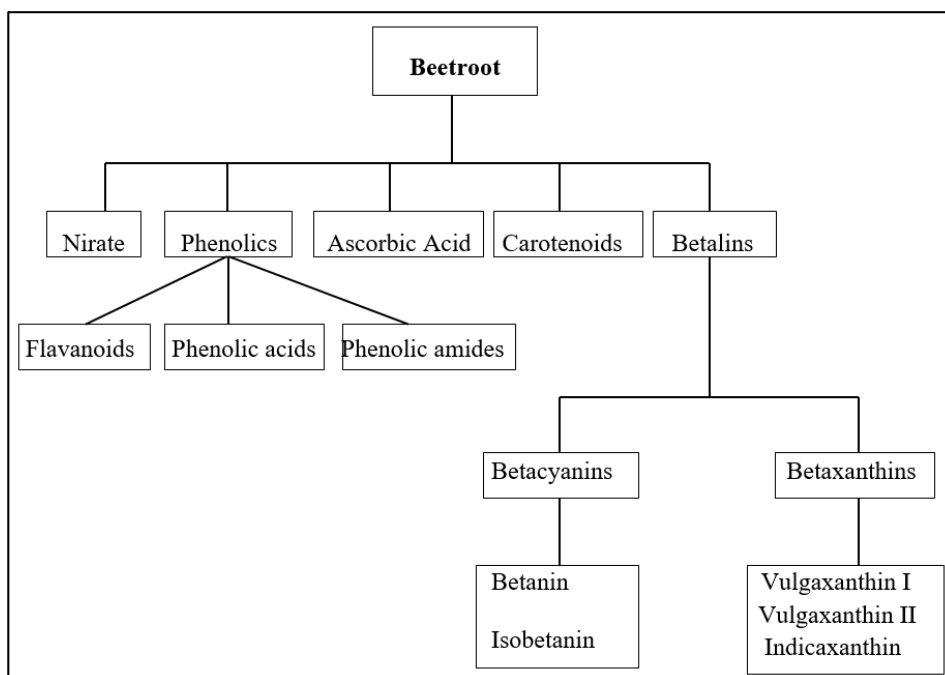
Beetroot

Nirate

Phenolics

Ascorbic Acid

Carotenoids

Betalins

Flavanoids

Phenolic acids

Phenolic amides

Betacyanins

Betaxanthins

Betanin

Isobetanin

Vulgaxanthin I
Vulgaxanthin II
Indicaxanthin